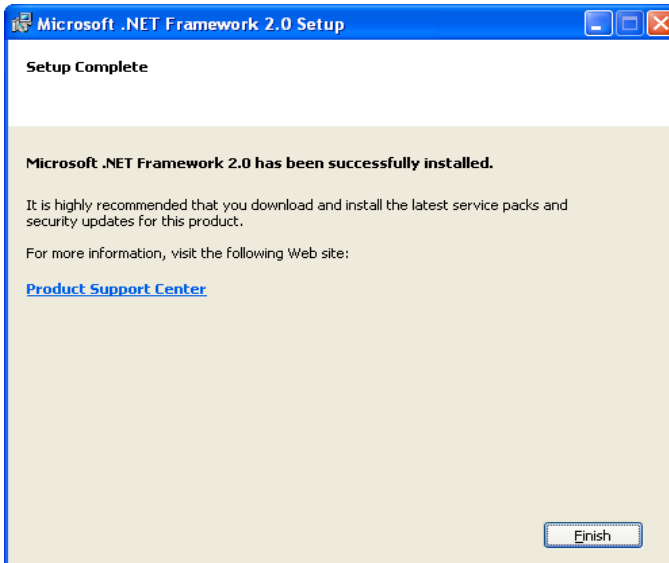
Microsoft .NET Framework 2.0 Setup

Setup Complete

Microsoft .NET Framework 2.0 has been successfully installed.

It is highly recommended that you download and install the latest service packs and security updates for this product.

For more information, visit the following Web site:

Product Support Center

Finish